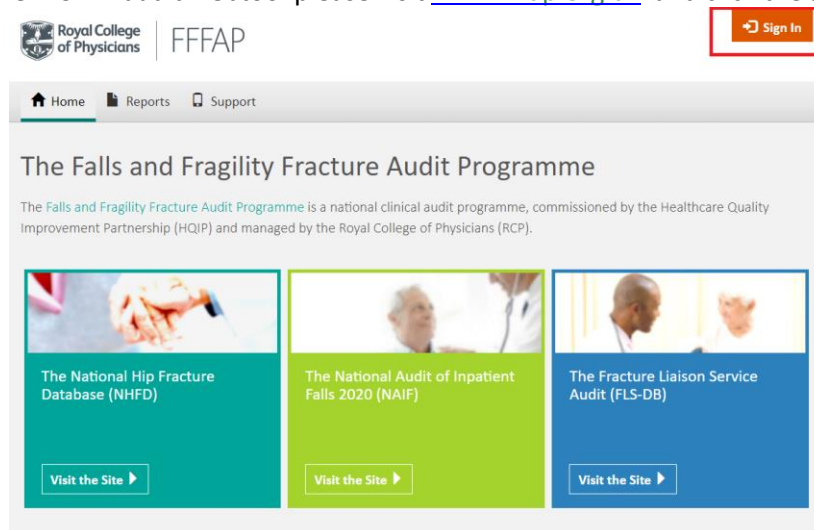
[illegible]

Royal College of Physicians | FFFAP

Sign In

Home  Reports  Support

The Falls and Fragility Fracture Audit Programme

The Falls and Fragility Fracture Audit Programme is a national clinical audit programme, commissioned by the Healthcare Quality Improvement Partnership (HQIP) and managed by the Royal College of Physicians (RCP).

The National Hip Fracture Database (NHFD)

Visit the Site

The National Audit of Inpatient Falls 2020 (NAIF)

Visit the Site

The Fracture Liaison Service Audit (FLS-DB)

Visit the Site